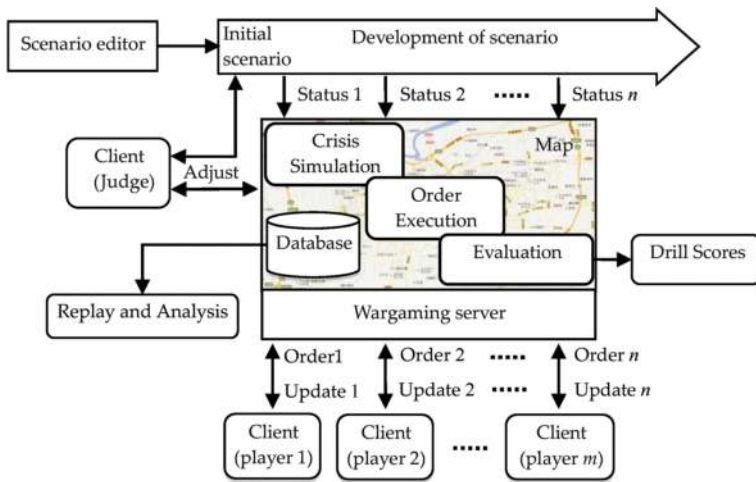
Scenario editor

Initial scenario

Development of scenario

Status 1

Status 2

·····

Status $n$

Client (Judge)

Adjust

Crisis Simulation

Map

Order Execution

Database

Evaluation

Drill Scores

Replay and Analysis

Wargaming server

Order1

Update 1

Order 2

Update 2

·····

·····

Order $n$

Update $n$

Client (player 1)

Client (player 2)

····

Client (player $m$)